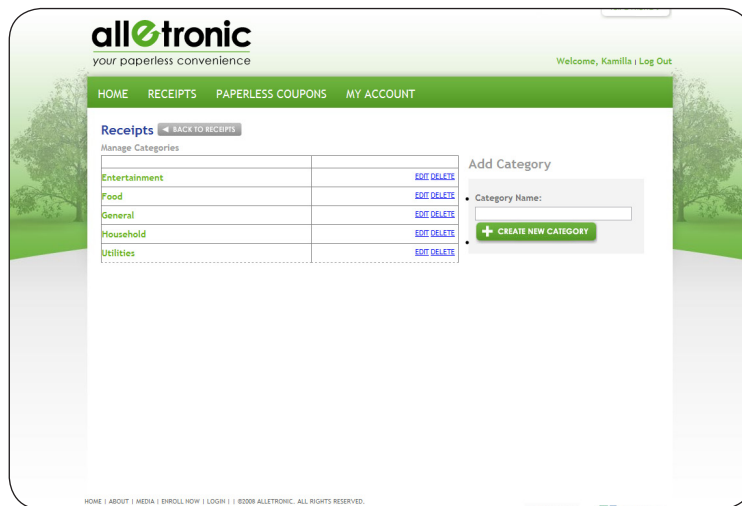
alletronic
your paperless convenience

Welcome, Kamilla | Log Out

HOME RECEIPTS PAPERLESS COUPONS MY ACCOUNT

Receipts ◄ BACK TO RECEIPTS
Manage Categories

| | |
|---|---|
| Entertainment | EDIT DELETE |
| Food | EDIT DELETE |
| General | EDIT DELETE |
| Household | EDIT DELETE |
| Utilities | EDIT DELETE |

Add Category

• Category Name:

+ CREATE NEW CATEGORY

HOME | ABOUT | MEDIA | ENROLL NOW | LOGIN | | ©2008 ALLETRONIC. ALL RIGHTS RESERVED.